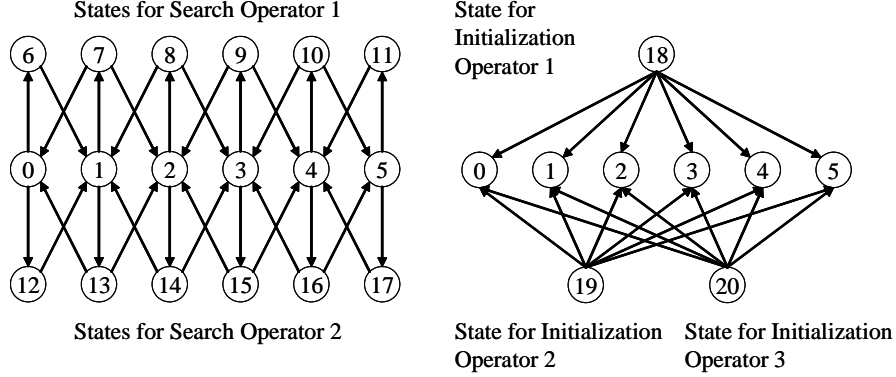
States for Search Operator 1

6 7 8 9 10 11

0 1 2 3 4 5

12 13 14 15 16 17

States for Search Operator 2

State for Initialization Operator 1

18

0 1 2 3 4 5

19 20

State for Initialization Operator 2

State for Initialization Operator 3